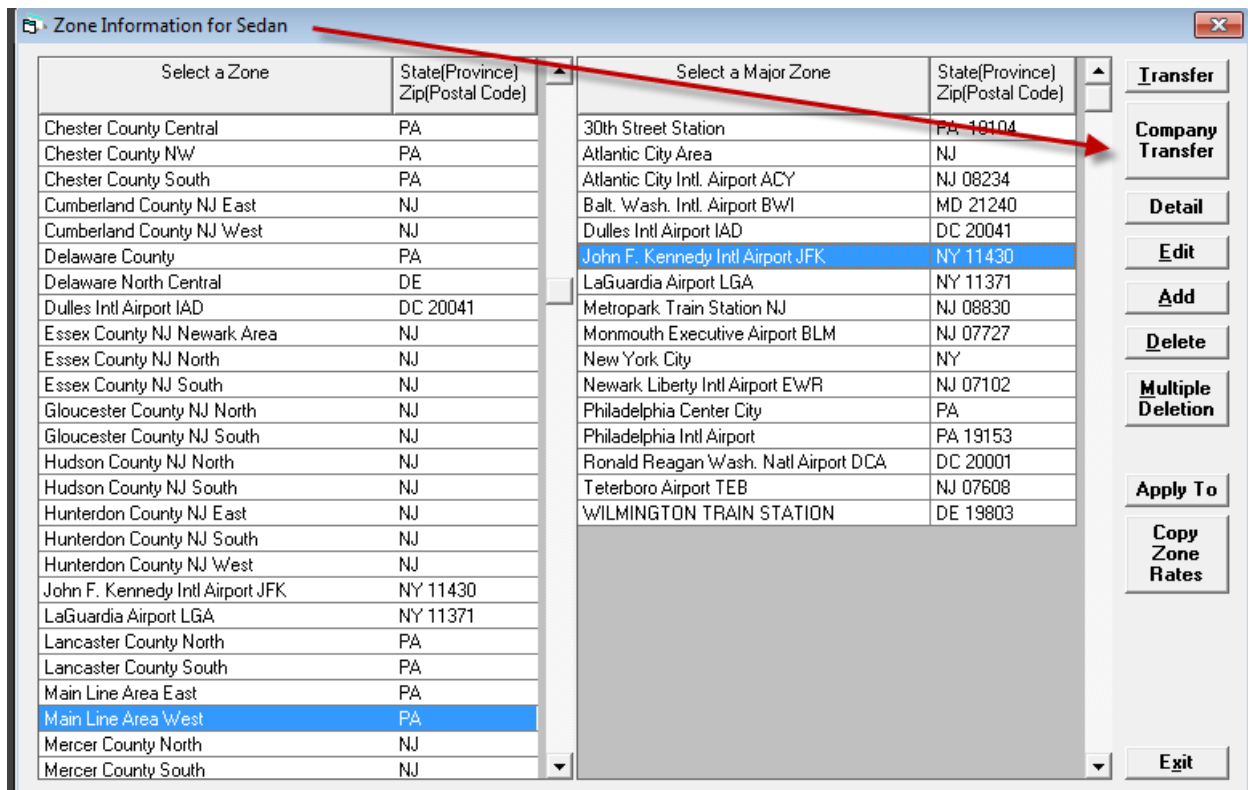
Zone Information for Sedan

| Select a Zone | State(Province) Zip(Postal Code) |
|---|---|
| Chester County Central | PA |
| Chester County NW | PA |
| Chester County South | PA |
| Cumberland County NJ East | NJ |
| Cumberland County NJ West | NJ |
| Delaware County | PA |
| Delaware North Central | DE |
| Dulles Intl Airport IAD | DC 20041 |
| Essex County NJ Newark Area | NJ |
| Essex County NJ North | NJ |
| Essex County NJ South | NJ |
| Gloucester County NJ North | NJ |
| Gloucester County NJ South | NJ |
| Hudson County NJ North | NJ |
| Hudson County NJ South | NJ |
| Hunterdon County NJ East | NJ |
| Hunterdon County NJ South | NJ |
| Hunterdon County NJ West | NJ |
| John F. Kennedy Intl Airport JFK | NY 11430 |
| LaGuardia Airport LGA | NY 11371 |
| Lancaster County North | PA |
| Lancaster County South | PA |
| Main Line Area East | PA |
| Main Line Area West | PA |
| Mercer County North | NJ |
| Mercer County South | NJ |

| Select a Major Zone | State(Province) Zip(Postal Code) |
|---|---|
| 30th Street Station | PA 19104 |
| Atlantic City Area | NJ |
| Atlantic City Intl. Airport ACY | NJ 08234 |
| Balt. Wash. Intl. Airport BWI | MD 21240 |
| Dulles Intl Airport IAD | DC 20041 |
| John F. Kennedy Intl Airport JFK | NY 11430 |
| LaGuardia Airport LGA | NY 11371 |
| Metropark Train Station NJ | NJ 08830 |
| Monmouth Executive Airport BLM | NJ 07727 |
| New York City | NY |
| Newark Liberty Intl Airport EWR | NJ 07102 |
| Philadelphia Center City | PA |
| Philadelphia Intl Airport | PA 19153 |
| Ronald Reagan Wash. Natl Airport DCA | DC 20001 |
| Teterboro Airport TEB | NJ 07608 |
| WILMINGTON TRAIN STATION | DE 19803 |

Transfer
Company Transfer
Detail
Edit
Add
Delete
Multiple Deletion
Apply To
Copy Zone Rates
Exit